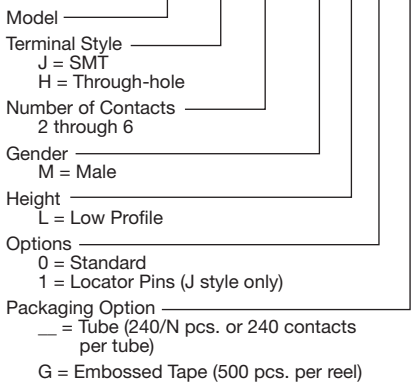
Model

Terminal Style
J = SMT
H = Through-hole

Number of Contacts
2 through 6

Gender
M = Male

Height
L = Low Profile

Options
0 = Standard
1 = Locator Pins (J style only)

Packaging Option
__ = Tube (240/N pcs. or 240 contacts per tube)
G = Embossed Tape (500 pcs. per reel)